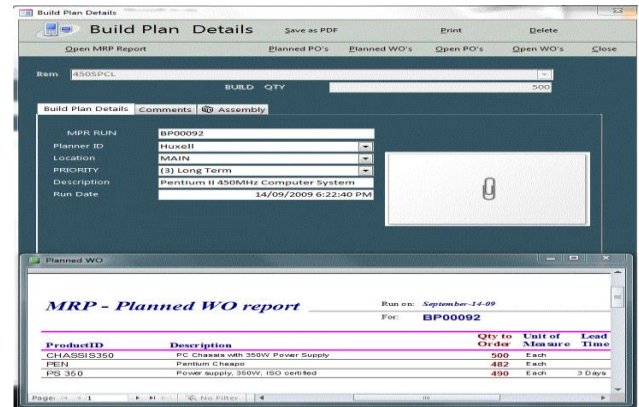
Build Plan Details

Build Plan Details

Save as PDF

Print

Delete

Open MRP Report

Planned PO's

Planned WO's

Open PO's

Open WO's

Close

Item 450SPCL

BUILD QTY 500

Build Plan Details

Comments

Assembly

MPR RUN BP00092

Planner ID Huxell

Location MAIN

PRIORITY (3) Long Term

Description Pentium II 450MHz Computer System

Run Date 14/09/2009 6:22:40 PM

Planned WO

MRP - Planned WO report

Run on: September-14-09

For: BP00092

| ProductID | Description | Qty to Order | Unit of Measure | Lead Time |
|---|---|---|---|---|
| CHASSIS350 | PC Chassis with 350W Power Supply | 500 | Each | |
| PEN | Pentium Cheapo | 482 | Each | |
| PS 350 | Power supply, 350W, ISO certified | 490 | Each | 3 Days |

Page: 1 No Filter